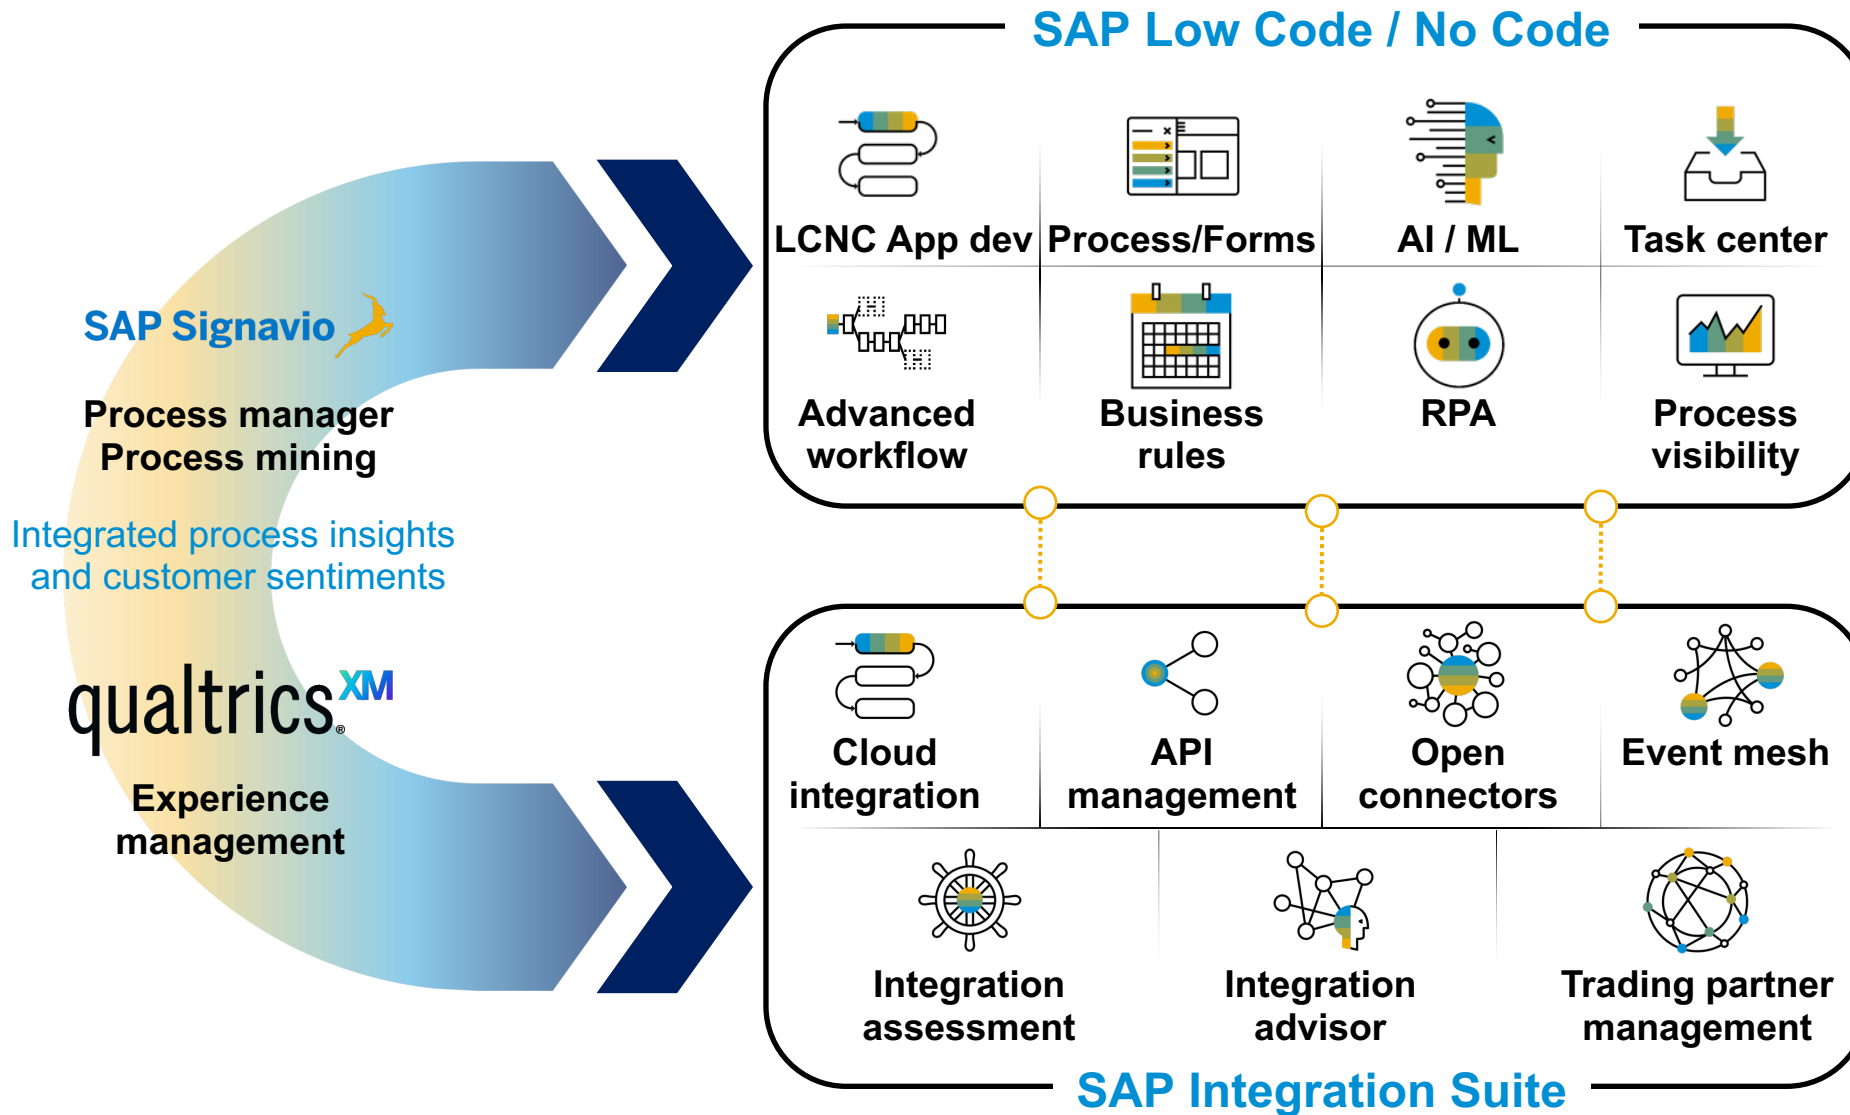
SAP Low Code / No Code

LCNC App dev

Process/Forms

AI / ML

Task center

Advanced workflow

Business rules

RPA

Process visibility

SAP Signavio

Process manager
Process mining

Integrated process insights and customer sentiments

qualtrics XM

Experience management

Cloud integration

API management

Open connectors

Event mesh

Integration assessment

Integration advisor

Trading partner management

SAP Integration Suite